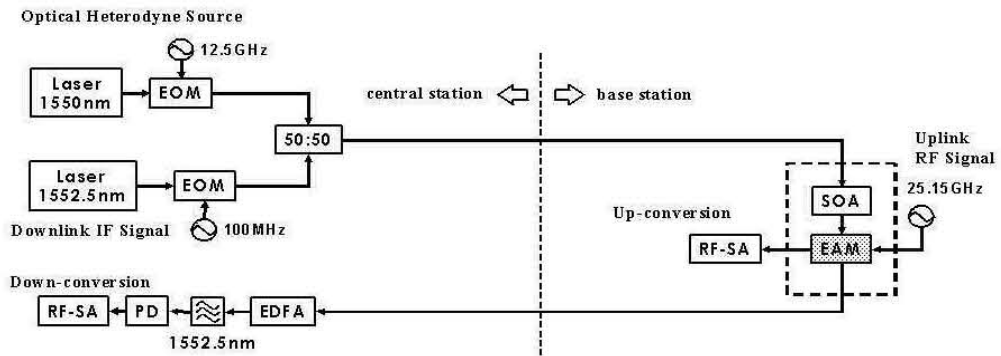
Optical Heterodyne Source

12.5GHz

Laser 1550nm

EOM

central station

base station

50:50

Laser 1552.5nm

EOM

Uplink RF Signal

25.15GHz

SOA

Up-conversion

Downlink IF Signal

100MHz

RF-SA

EAM

Down-conversion

RF-SA

PD

EDFA

1552.5nm